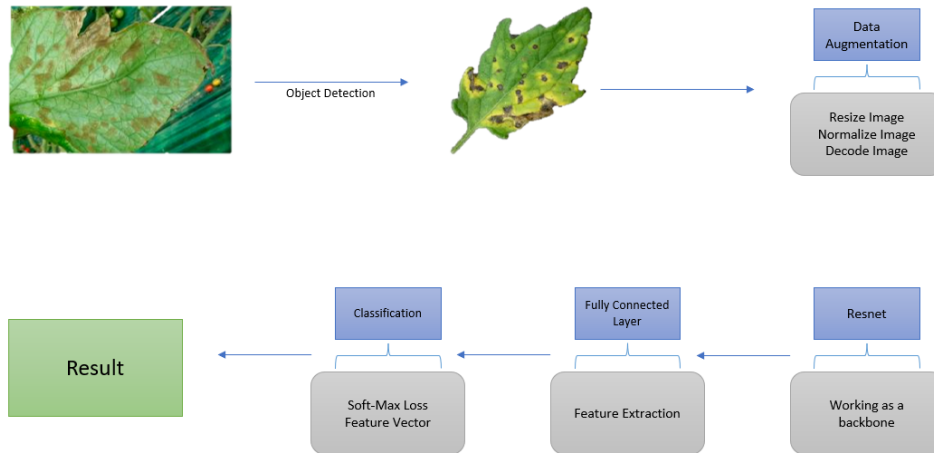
Object Detection

Data Augmentation

Resize Image
Normalize Image
Decode Image

Resnet

Working as a backbone

Fully Connected Layer

Feature Extraction

Classification

Soft-Max Loss
Feature Vector

Result